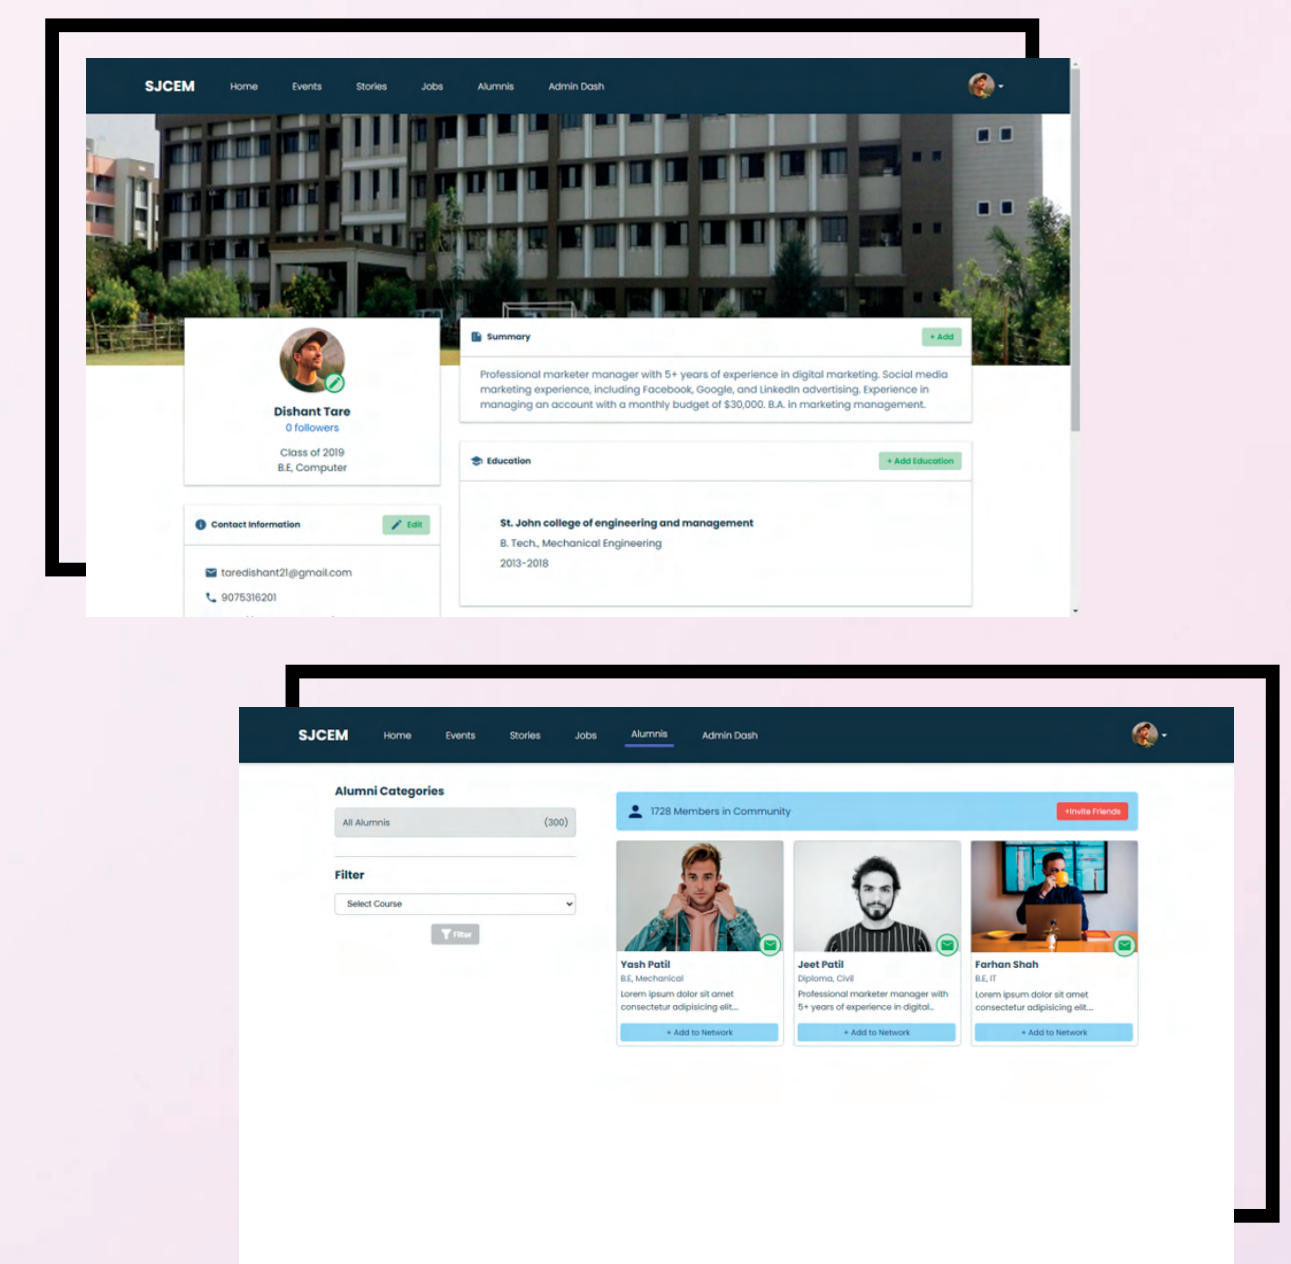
SJCEM Home Events Stories Jobs Alumnis Admin Dash

Dishant Tare
0 followers
Class of 2019
B.E. Computer

Summary
+ Add

Professional marketer manager with 5+ years of experience in digital marketing. Social media marketing experience, including Facebook, Google, and LinkedIn advertising. Experience in managing an account with a monthly budget of $30,000. B.A. in marketing management.

Education
+ Add Education

St. John college of engineering and management
B. Tech., Mechanical Engineering
2013-2018

Contact Information
Edit

taredishant21@gmail.com
9075316201

SJCEM Home Events Stories Jobs Alumnis Admin Dash

Alumni Categories

| All Alumnis | (300) |
|---|---|

Filter
Select Course
Filter

1728 Members in Community
+Invite Friends

Yash Patil
B.E, Mechanical
Lorem ipsum dolor sit amet consectetur adipisicing elit...
+ Add to Network

Jeet Patil
Diploma, Civil
Professional marketer manager with 5+ years of experience in digital...
+ Add to Network

Farhan Shah
B.E, IT
Lorem ipsum dolor sit amet consectetur adipisicing elit...
+ Add to Network